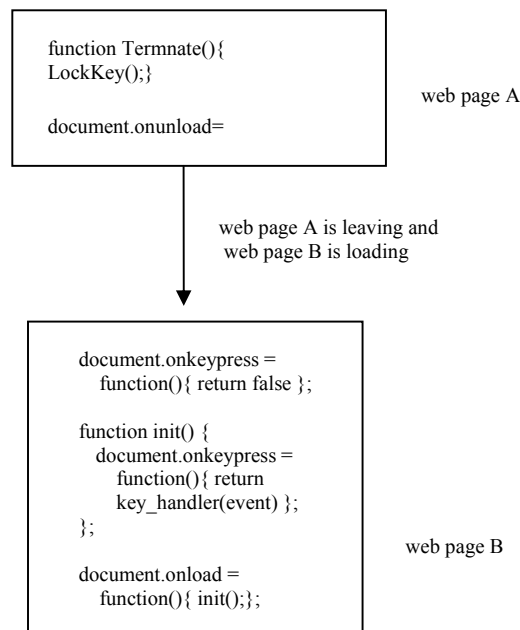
function Termnate(){
LockKey();}

document.onunload=

web page A

web page A is leaving and
web page B is loading

document.onkeypress =
function(){ return false };

function init() {
document.onkeypress =
function(){ return
key_handler(event) };
};

document.onload =
function(){ init();};

web page B